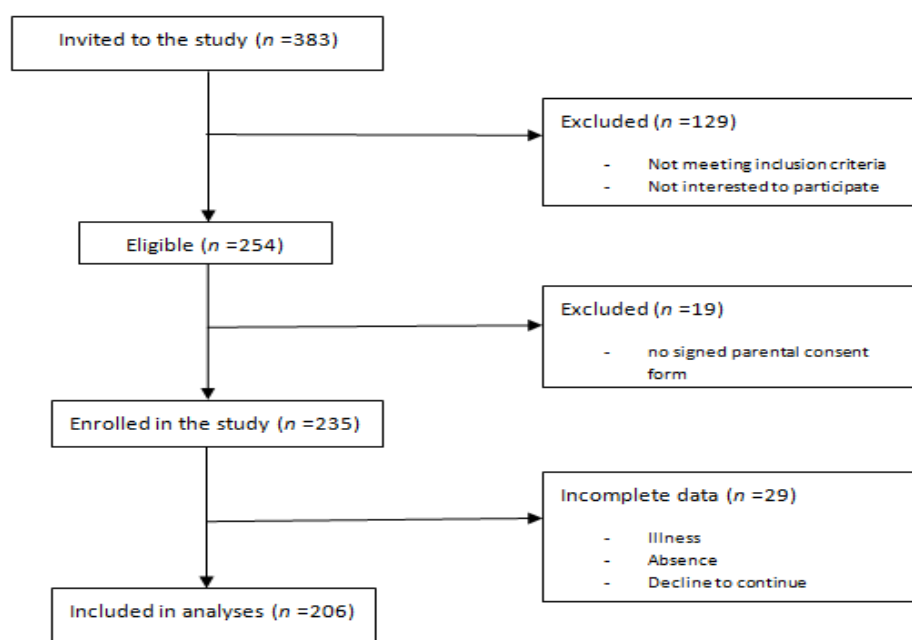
Invited to the study ($n$ =383)

Excluded ($n$ =129)

- Not meeting inclusion criteria
- Not interested to participate

Eligible ($n$ =254)

Excluded ($n$ =19)

- no signed parental consent form

Enrolled in the study ($n$ =235)

Incomplete data ($n$ =29)

- Illness
- Absence
- Decline to continue

Included in analyses ($n$ =206)